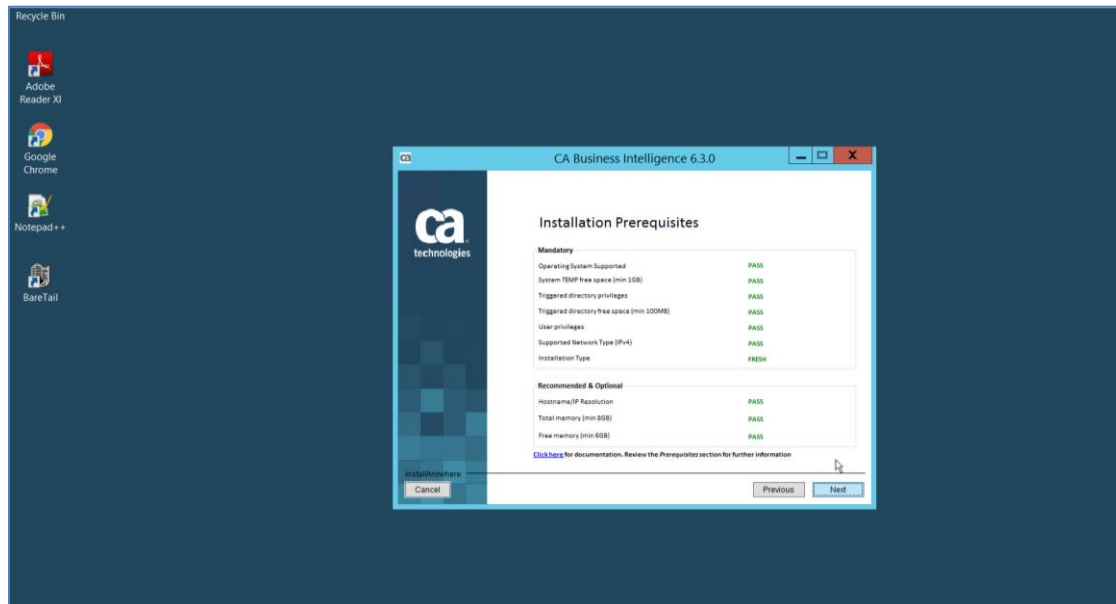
Recycle Bin

Adobe Reader XI

Google Chrome

Notepad++

BareTail

CA Business Intelligence 6.3.0

ca technologies

Installation Prerequisites

Mandatory

| | |
|---|---|
| Operating System Supported | PASS |
| System TEMP free space (min 1GB) | PASS |
| Triggered directory privileges | PASS |
| Triggered directory free space (min 100MB) | PASS |
| User privileges | PASS |
| Supported Network Type (IPv4) | PASS |
| Installation Type | FRESH |

Recommended & Optional

| | |
|---|---|
| Hostname/IP Resolution | PASS |
| Total memory (min 8GB) | PASS |
| Free memory (min 6GB) | PASS |

Click here for documentation. Review the Prerequisites section for further information

InstallAnywhere

Cancel

Previous

Next